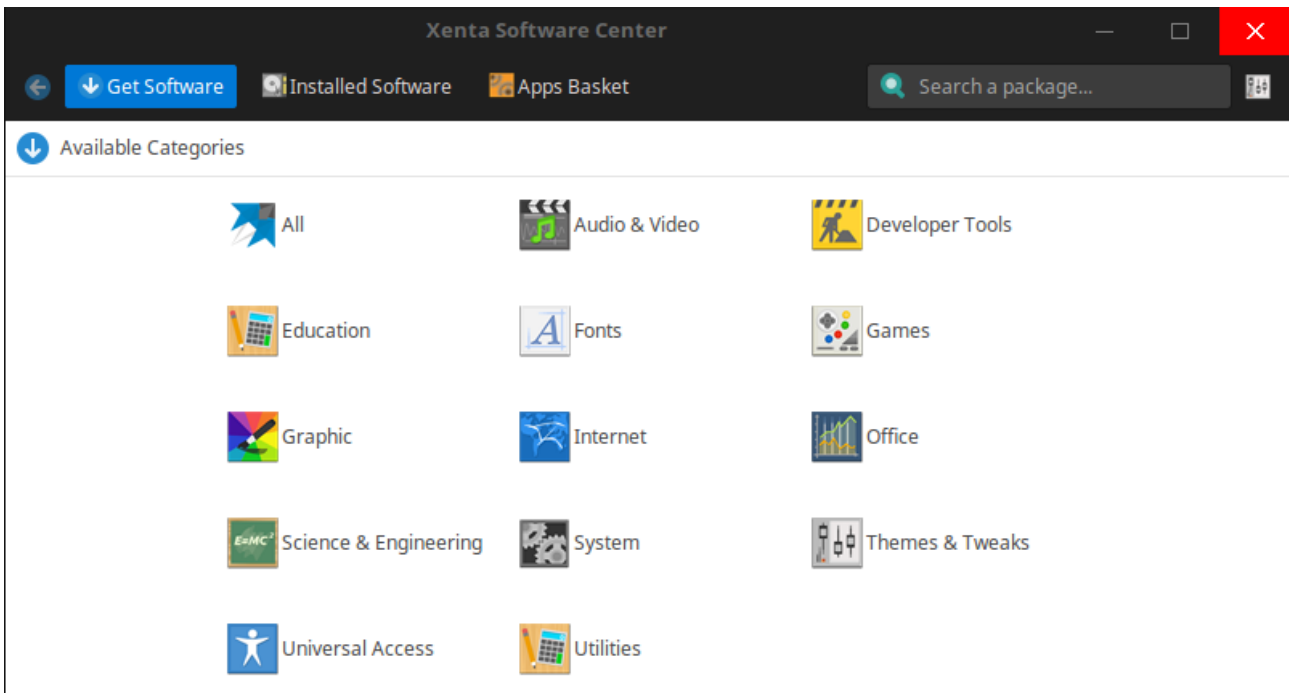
Xenta Software Center

Get Software
Installed Software
Apps Basket
Search a package...

Available Categories

All
Audio & Video
Developer Tools
Education
Fonts
Games
Graphic
Internet
Office
Science & Engineering
System
Themes & Tweaks
Universal Access
Utilities